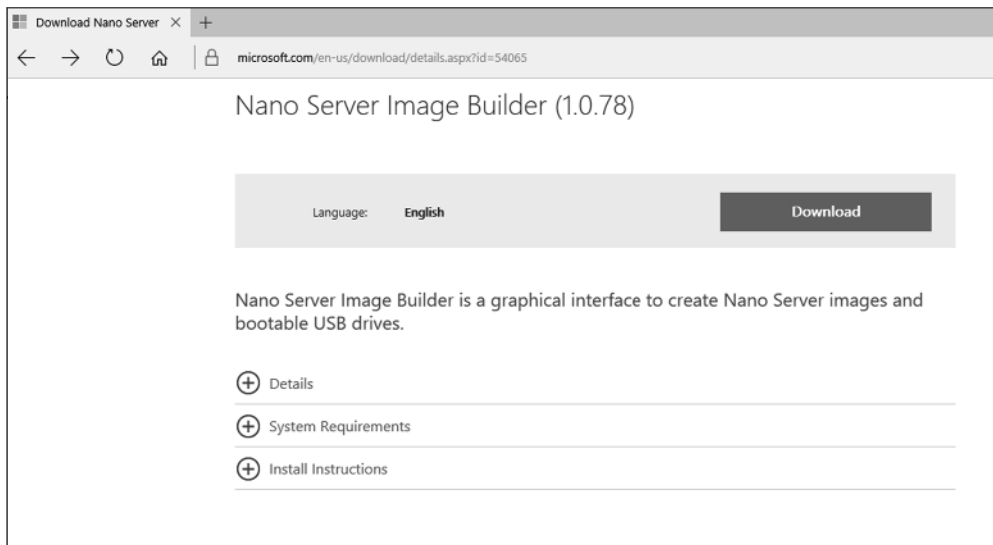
Download Nano Server ×
+
microsoft.com/en-us/download/details.aspx?id=54065

Nano Server Image Builder (1.0.78)

Language: English

Download

Nano Server Image Builder is a graphical interface to create Nano Server images and bootable USB drives.

Details

System Requirements

Install Instructions